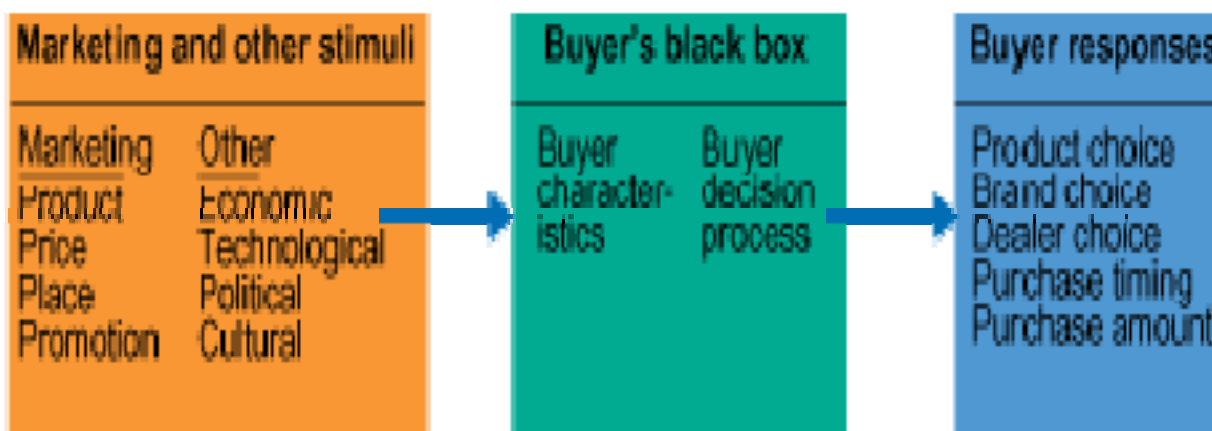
Marketing and other stimuli

| Marketing | Other |
|---|---|
| Product | Economic |
| Price | Technological |
| Place | Political |
| Promotion | Cultural |

Buyer's black box

| Buyer characteristics | Buyer decision process |
|---|---|

Buyer responses

Product choice
Brand choice
Dealer choice
Purchase timing
Purchase amount